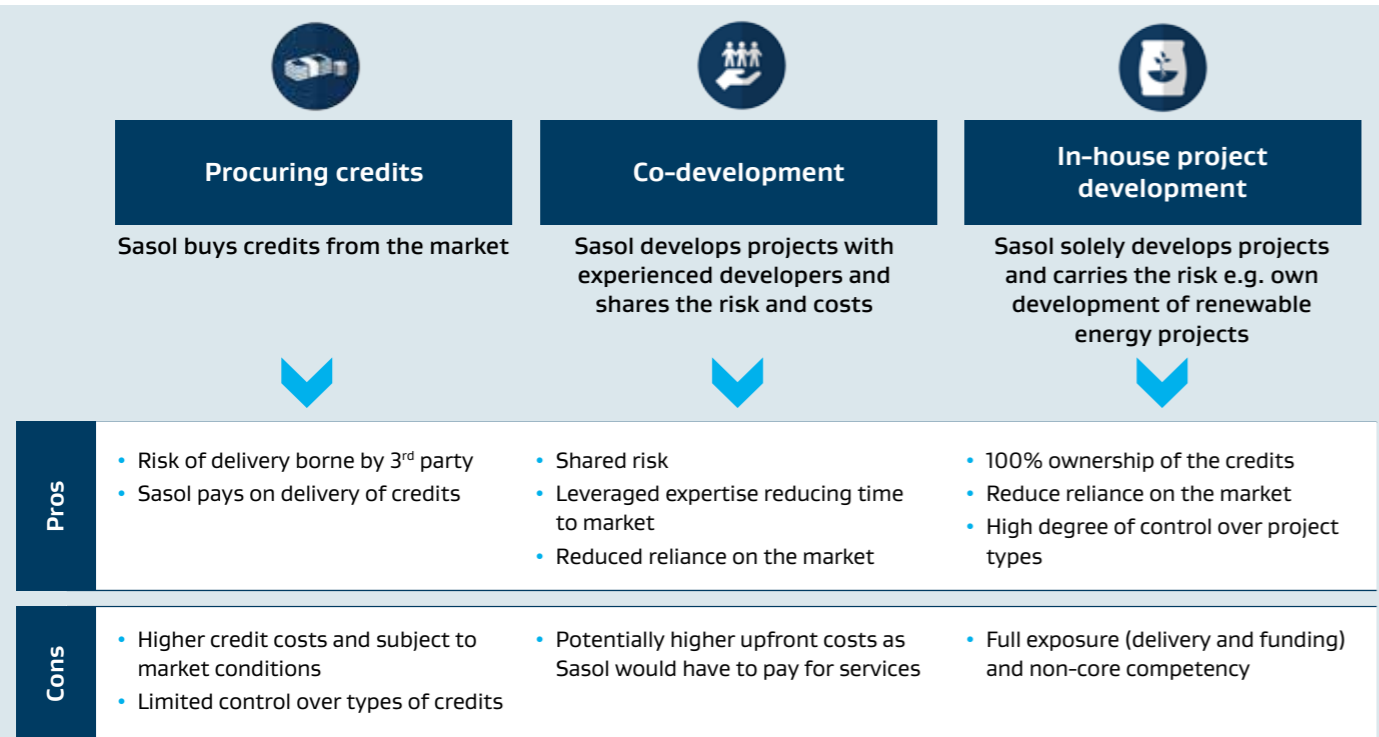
Procuring credits

Sasol buys credits from the market

Co-development

Sasol develops projects with experienced developers and shares the risk and costs

In-house project development

Sasol solely develops projects and carries the risk e.g. own development of renewable energy projects

| | | | |
|---|---|---|---|
| Pros | • Risk of delivery borne by 3$^{rd}$ party<br>• Sasol pays on delivery of credits | • Shared risk<br>• Leveraged expertise reducing time to market<br>• Reduced reliance on the market | • 100% ownership of the credits<br>• Reduce reliance on the market<br>• High degree of control over project types |
| Cons | • Higher credit costs and subject to market conditions<br>• Limited control over types of credits | • Potentially higher upfront costs as Sasol would have to pay for services | • Full exposure (delivery and funding) and non-core competency |